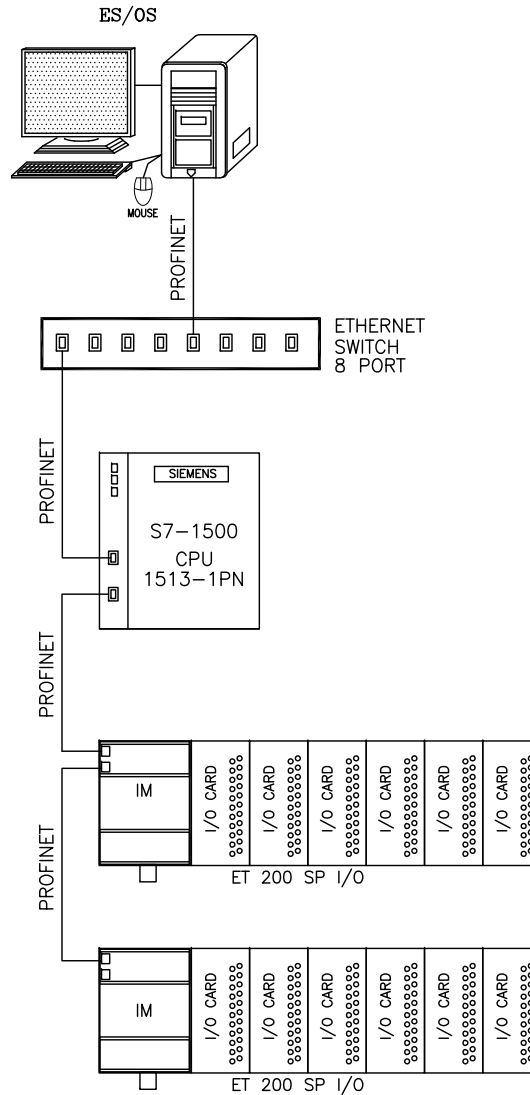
ES/OS

MOUSE

PROFINET

ETHERNET SWITCH 8 PORT

PROFINET

SIEMENS

S7–1500
CPU
1513–1PN

PROFINET

IM

I/O CARD

I/O CARD

I/O CARD

I/O CARD

I/O CARD

I/O CARD

ET 200 SP I/O

PROFINET

IM

I/O CARD

I/O CARD

I/O CARD

I/O CARD

I/O CARD

I/O CARD

ET 200 SP I/O